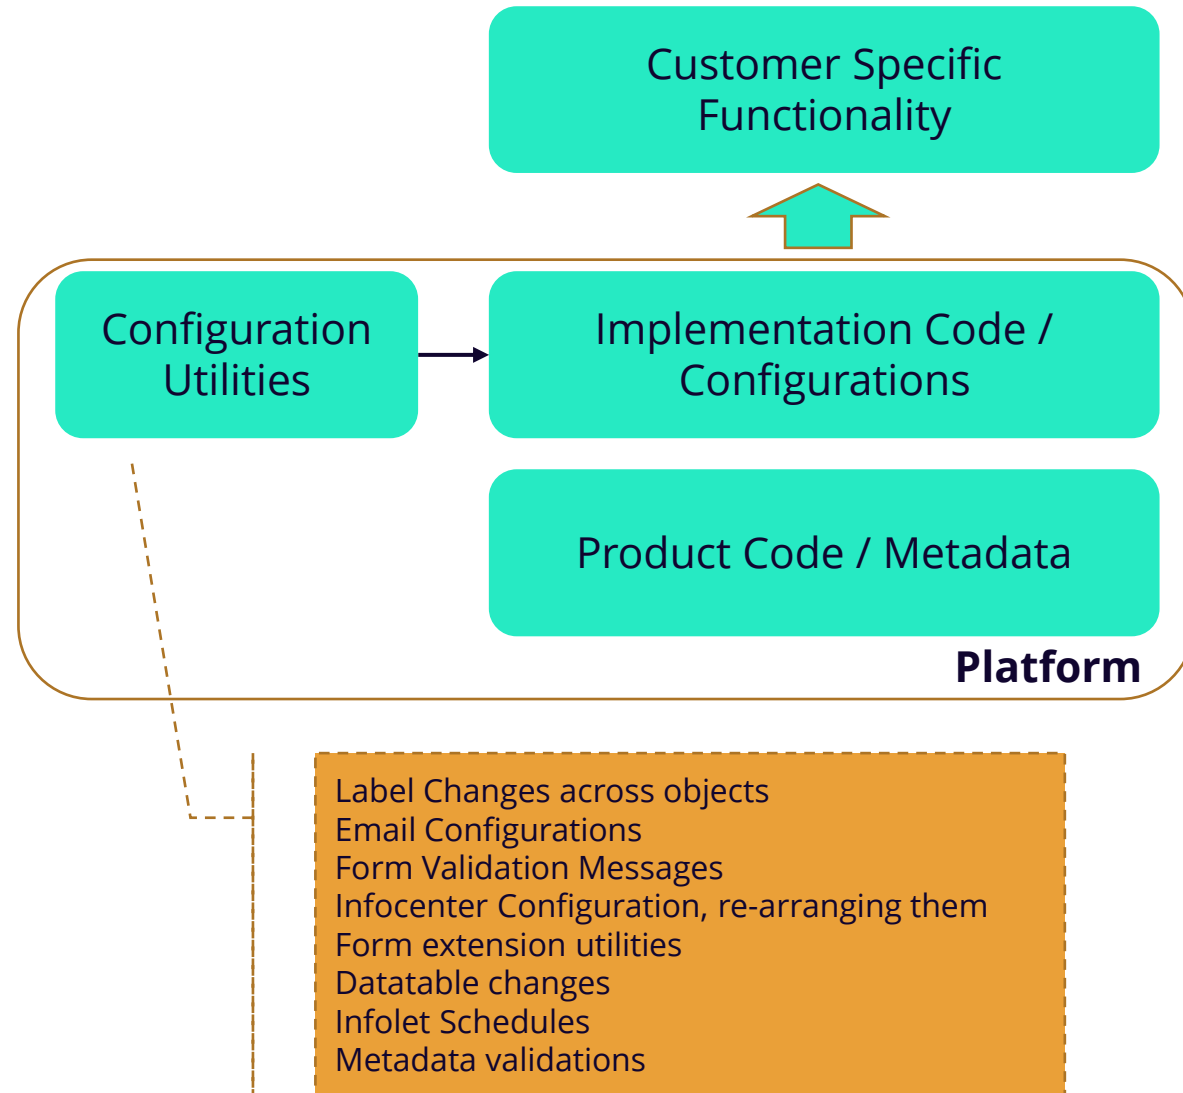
Customer Specific Functionality

Configuration Utilities

Implementation Code / Configurations

Product Code / Metadata

Platform

Label Changes across objects
Email Configurations
Form Validation Messages
Infocenter Configuration, re-arranging them
Form extension utilities
Datatable changes
Infolet Schedules
Metadata validations